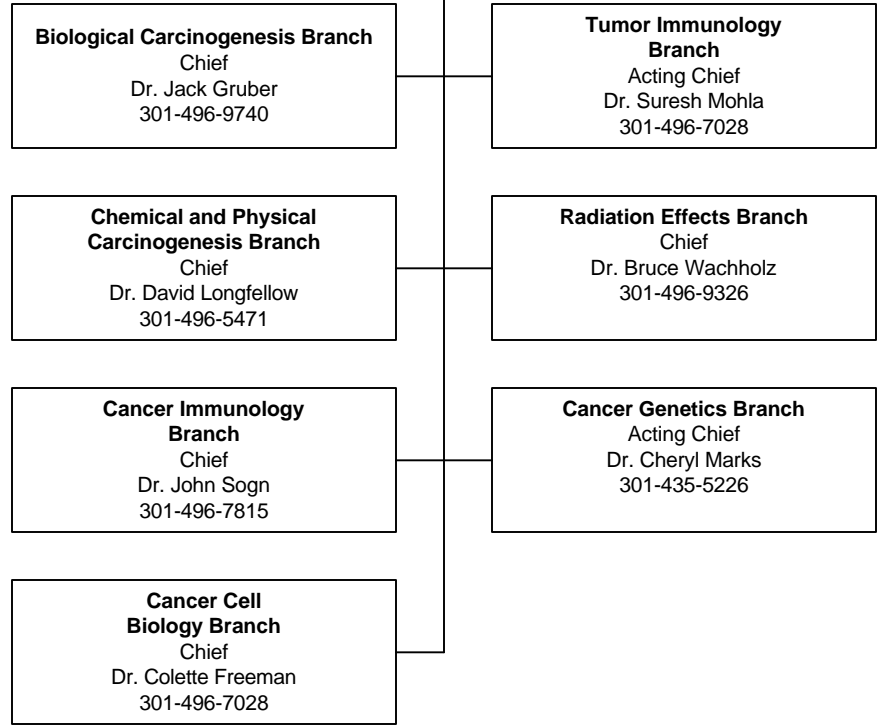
**Biological Carcinogenesis Branch**
Chief
Dr. Jack Gruber
301-496-9740

**Tumor Immunology Branch**
Acting Chief
Dr. Suresh Mohla
301-496-7028

**Chemical and Physical Carcinogenesis Branch**
Chief
Dr. David Longfellow
301-496-5471

**Radiation Effects Branch**
Chief
Dr. Bruce Wachholz
301-496-9326

**Cancer Immunology Branch**
Chief
Dr. John Sogn
301-496-7815

**Cancer Genetics Branch**
Acting Chief
Dr. Cheryl Marks
301-435-5226

**Cancer Cell Biology Branch**
Chief
Dr. Colette Freeman
301-496-7028